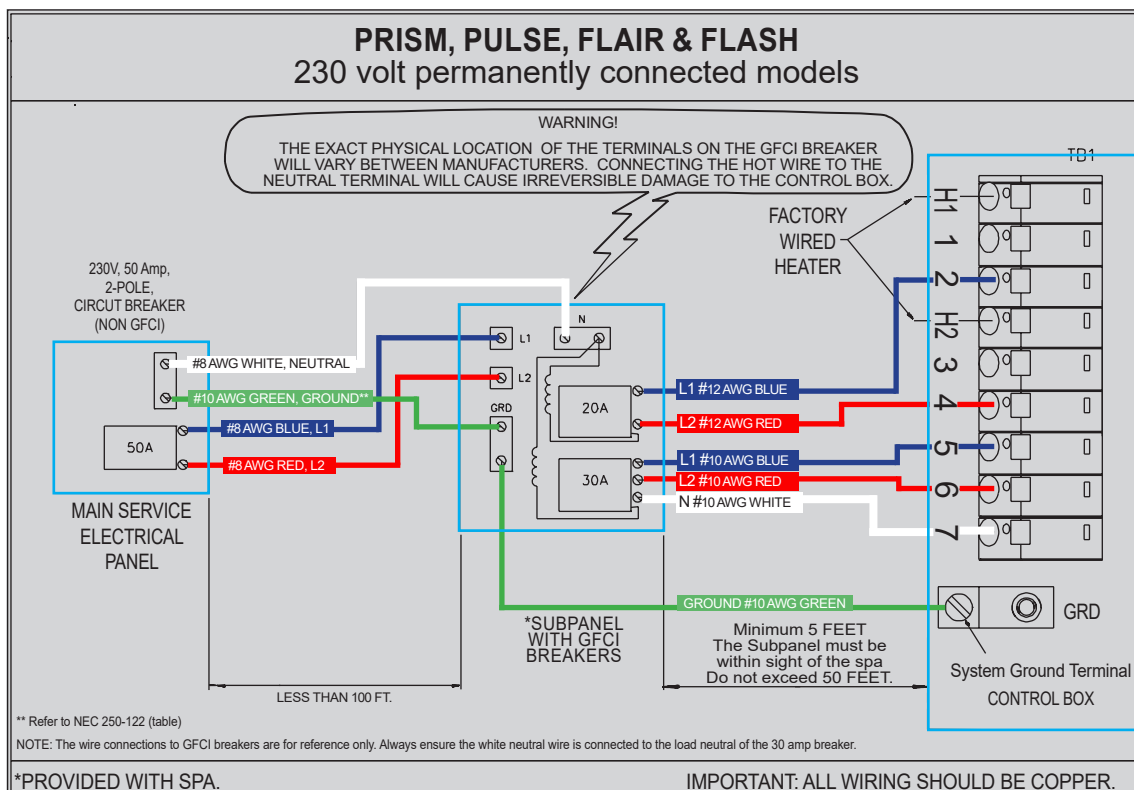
PRISM, PULSE, FLAIR & FLASH
230 volt permanently connected models

WARNING!
THE EXACT PHYSICAL LOCATION OF THE TERMINALS ON THE GFCI BREAKER WILL VARY BETWEEN MANUFACTURERS. CONNECTING THE HOT WIRE TO THE NEUTRAL TERMINAL WILL CAUSE IRREVERSIBLE DAMAGE TO THE CONTROL BOX.

TB1

FACTORY WIRED HEATER

H1
1
2
H2
3
4
5
6
7

230V, 50 Amp, 2-POLE, CIRCUT BREAKER (NON GFCI)

#8 AWG WHITE, NEUTRAL
#10 AWG GREEN, GROUND**
#8 AWG BLUE, L1
#8 AWG RED, L2
50A

MAIN SERVICE ELECTRICAL PANEL

L1
L2
N
GRD
20A
30A

L1 #12 AWG BLUE
L2 #12 AWG RED
L1 #10 AWG BLUE
L2 #10 AWG RED
N #10 AWG WHITE

GROUND #10 AWG GREEN

GRD

*SUBPANEL WITH GFCI BREAKERS

Minimum 5 FEET
The Subpanel must be within sight of the spa
Do not exceed 50 FEET.

System Ground Terminal
CONTROL BOX

LESS THAN 100 FT.

** Refer to NEC 250-122 (table)

NOTE: The wire connections to GFCI breakers are for reference only. Always ensure the white neutral wire is connected to the load neutral of the 30 amp breaker.

*PROVIDED WITH SPA.

IMPORTANT: ALL WIRING SHOULD BE COPPER.